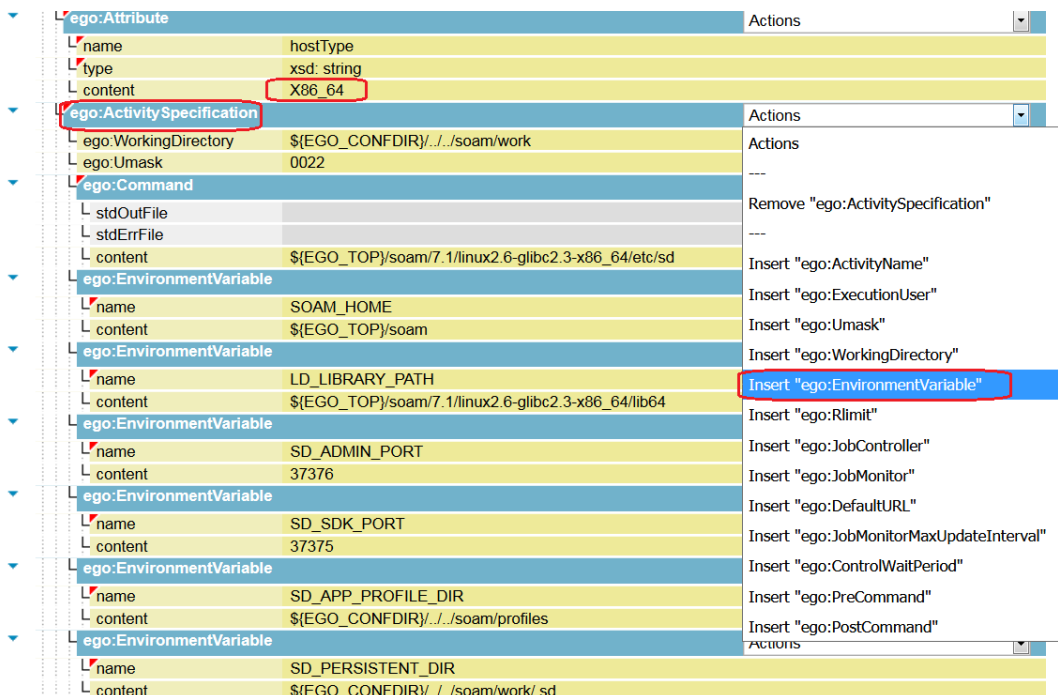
ego:Attribute
Actions

| | |
|---|---|
| name | hostType |
| type | xsd: string |
| content | X86_64 |

ego:ActivitySpecification
Actions

| | |
|---|---|
| ego:WorkingDirectory | ${EGO_CONFDIR}/../../soam/work |
| ego:Umask | 0022 |

ego:Command

| | |
|---|---|
| stdOutFile | |
| stdErrFile | |
| content | ${EGO_TOP}/soam/7.1/linux2.6-glibc2.3-x86_64/etc/sd |

ego:EnvironmentVariable

| | |
|---|---|
| name | SOAM_HOME |
| content | ${EGO_TOP}/soam |

ego:EnvironmentVariable

| | |
|---|---|
| name | LD_LIBRARY_PATH |
| content | ${EGO_TOP}/soam/7.1/linux2.6-glibc2.3-x86_64/lib64 |

ego:EnvironmentVariable

| | |
|---|---|
| name | SD_ADMIN_PORT |
| content | 37376 |

ego:EnvironmentVariable

| | |
|---|---|
| name | SD_SDK_PORT |
| content | 37375 |

ego:EnvironmentVariable

| | |
|---|---|
| name | SD_APP_PROFILE_DIR |
| content | ${EGO_CONFDIR}/../../soam/profiles |

ego:EnvironmentVariable
Actions

| | |
|---|---|
| name | SD_PERSISTENT_DIR |
| content | ${EGO_CONFDIR}/../../soam/work/.sd |

Actions
---
Remove "ego:ActivitySpecification"
---
Insert "ego:ActivityName"
Insert "ego:ExecutionUser"
Insert "ego:Umask"
Insert "ego:WorkingDirectory"
Insert "ego:EnvironmentVariable"
Insert "ego:Rlimit"
Insert "ego:JobController"
Insert "ego:JobMonitor"
Insert "ego:DefaultURL"
Insert "ego:JobMonitorMaxUpdateInterval"
Insert "ego:ControlWaitPeriod"
Insert "ego:PreCommand"
Insert "ego:PostCommand"